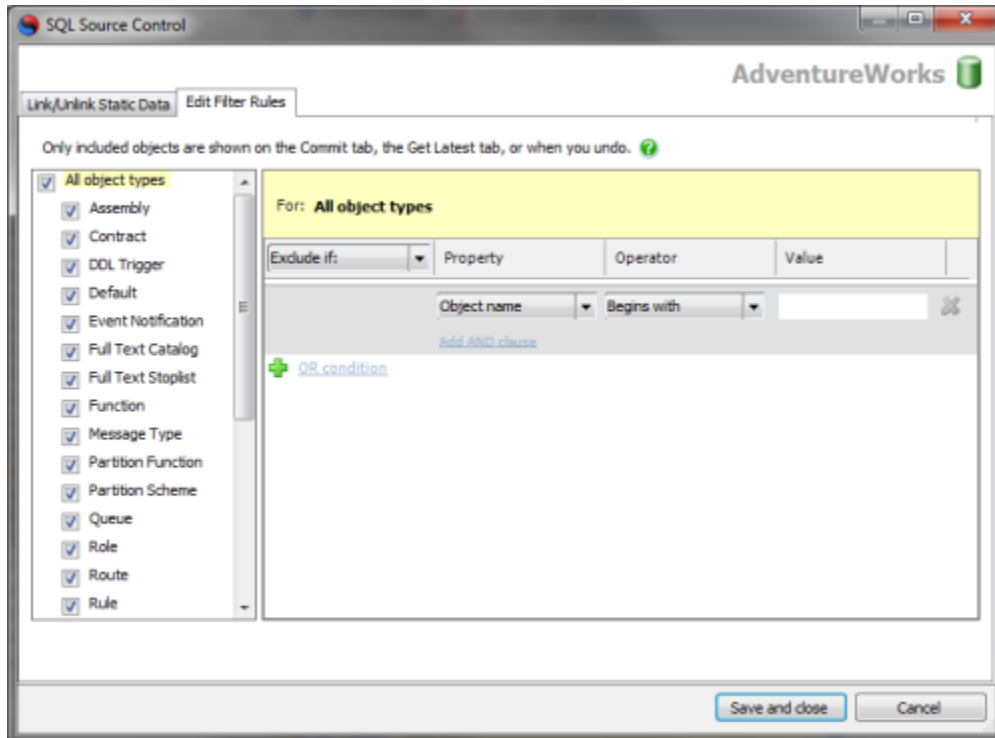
SQL Source Control

AdventureWorks

Link/Unlink Static Data

Edit Filter Rules

Only included objects are shown on the Commit tab, the Get Latest tab, or when you undo.

All object types
Assembly
Contract
DDL Trigger
Default
Event Notification
Full Text Catalog
Full Text Stoplist
Function
Message Type
Partition Function
Partition Scheme
Queue
Role
Route
Rule

For: All object types

| Exclude if: | Property | Operator | Value |
|---|---|---|---|
| | Object name | Begins with | |

Add AND clause

OR condition

Save and close

Cancel